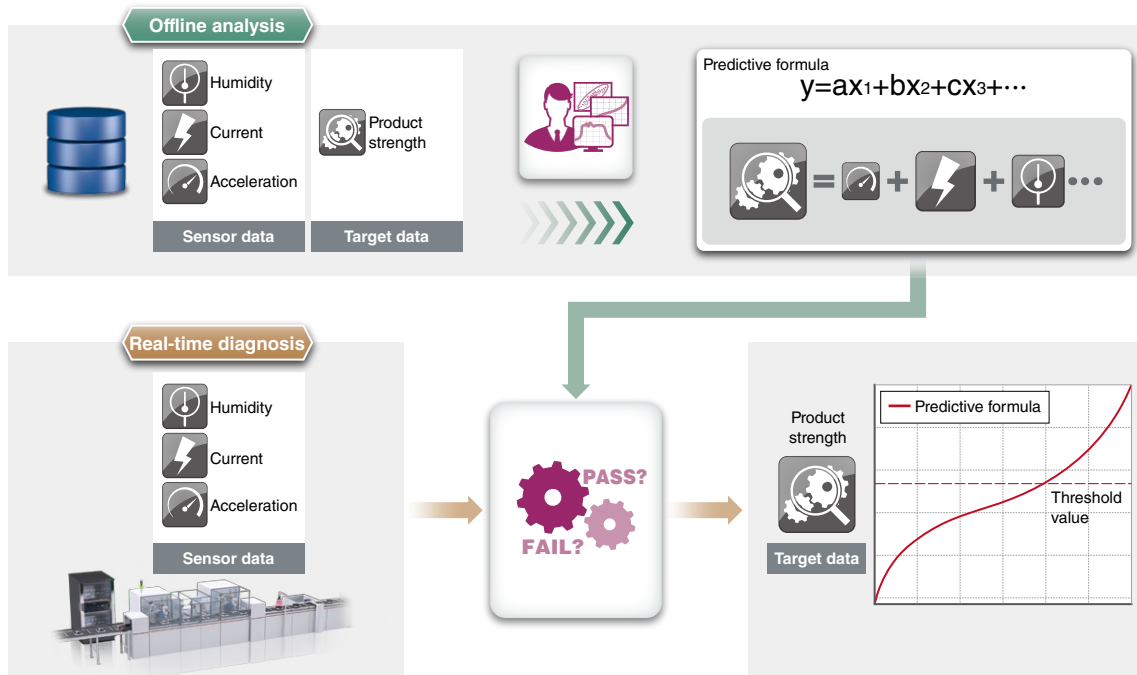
Offline analysis

Humidity

Current

Acceleration

Sensor data

Product strength

Target data

Predictive formula

$y=ax_1+bx_2+cx_3+\cdots$

$= \quad + \quad + \quad \cdots$

Real-time diagnosis

Humidity

Current

Acceleration

Sensor data

PASS?

FAIL?

Product strength

Target data

Predictive formula

Threshold value